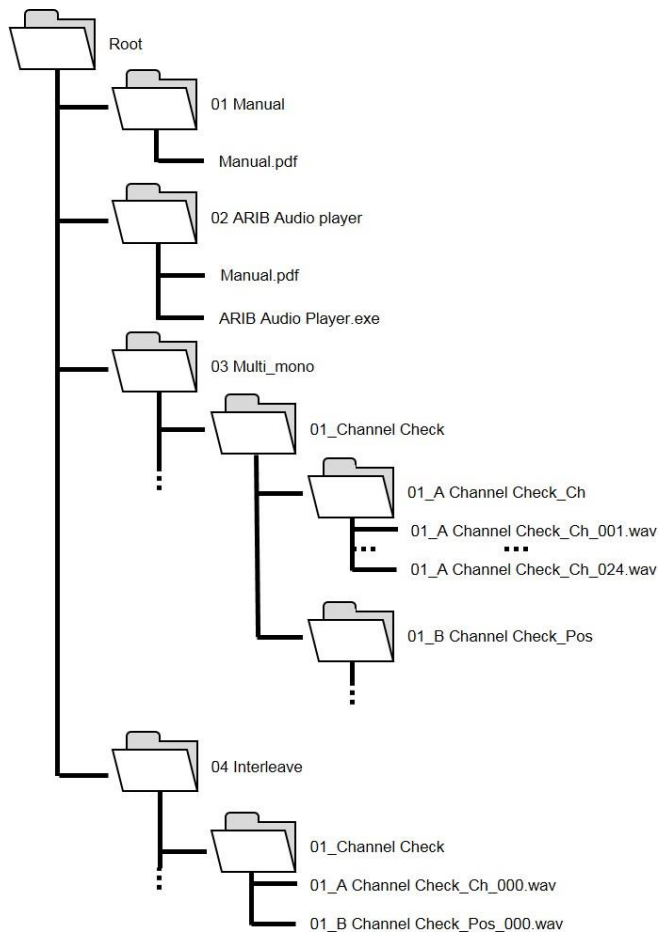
Root

01 Manual

Manual.pdf

02 ARIB Audio player

Manual.pdf

ARIB Audio Player.exe

03 Multi_mono

01_Channel Check

01_A Channel Check_Ch

01_A Channel Check_Ch_001.wav

01_A Channel Check_Ch_024.wav

01_B Channel Check_Pos

04 Interleave

01_Channel Check

01_A Channel Check_Ch_000.wav

01_B Channel Check_Pos_000.wav